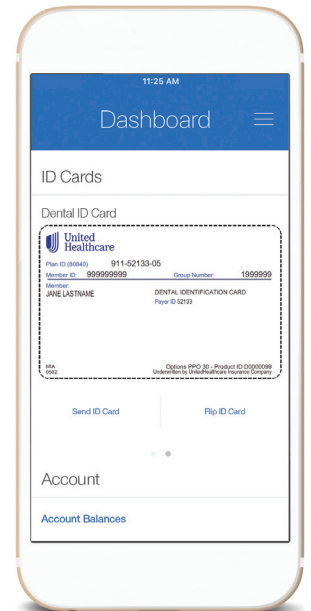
11:25 AM

Dashboard

ID Cards

Dental ID Card

United Healthcare

Plan ID (80840) 911-52133-05

Member ID: 999999999 Group Number: 1999999

Member:
JANE LASTNAME

DENTAL IDENTIFICATION CARD
Payer ID 52133

MIA
0502

Options PPO 30 - Product ID D0000099
Underwritten by UnitedHealthcare Insurance Company

Send ID Card

Flip ID Card

Account

Account Balances